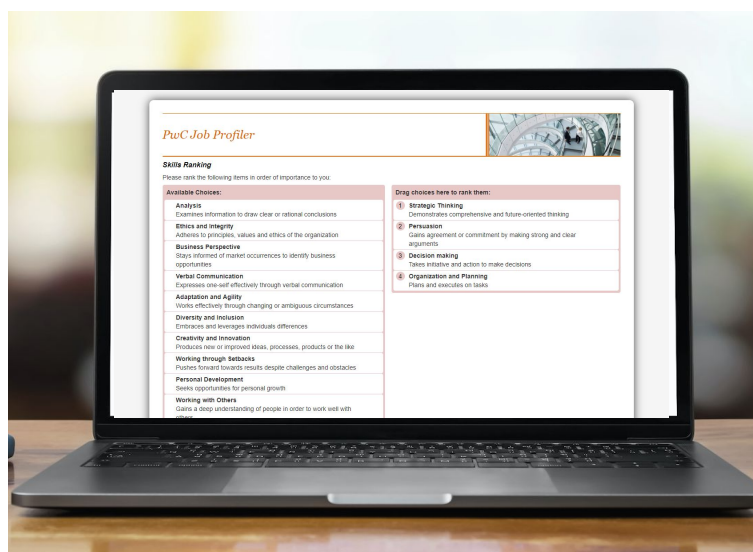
PwC Job Profiler

Skills Ranking

Please rank the following items in order of importance to you:

Available Choices:

Analysis
Examines information to draw clear or rational conclusions

Ethics and Integrity
Adheres to principles, values and ethics of the organization

Business Perspective
Stays informed of market occurrences to identify business opportunities

Verbal Communication
Expresses one-self effectively through verbal communication

Adaptation and Agility
Works effectively through changing or ambiguous circumstances

Diversity and Inclusion
Embraces and leverages individuals differences

Creativity and Innovation
Produces new or improved ideas, processes, products or the like

Working through Setbacks
Pushes forward towards results despite challenges and obstacles

Personal Development
Seeks opportunities for personal growth

Working with Others
Gains a deep understanding of people in order to work well with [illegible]

Drag choices here to rank them:

1 Strategic Thinking
Demonstrates comprehensive and future-oriented thinking

2 Persuasion
Gains agreement or commitment by making strong and clear arguments

3 Decision making
Takes initiative and action to make decisions

4 Organization and Planning
Plans and executes on tasks